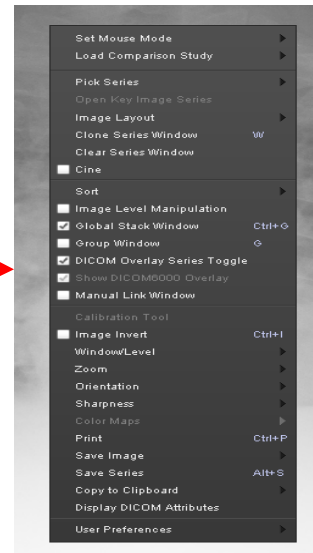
Set Mouse Mode
Load Comparison Study

Pick Series
Open Key Image Series
Image Layout
Clone Series Window W
Clear Series Window
Cine

Sort
Image Level Manipulation
Global Stack Window Ctrl+G
Group Window G
DICOM Overlay Series Toggle
Show DICOM6000 Overlay
Manual Link Window

Calibration Tool
Image Invert Ctrl+I
Window/Level
Zoom
Orientation
Sharpness
Color Maps
Print Ctrl+P
Save Image
Save Series Alt+S
Copy to Clipboard
Display DICOM Attributes

User Preferences